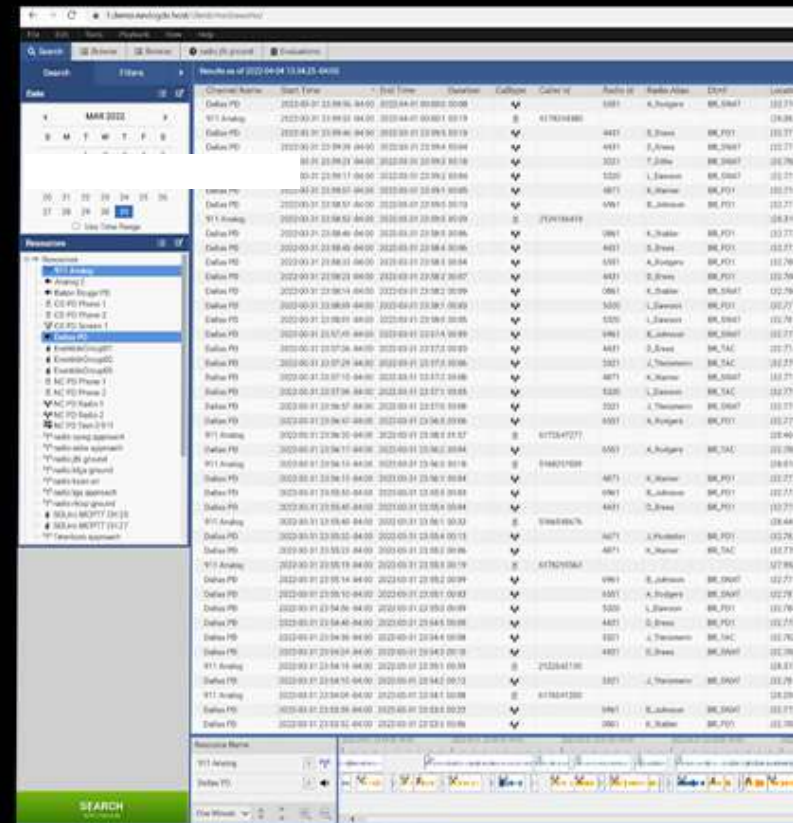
Search

Filters

Date

MAR 2022

S M T W T F S

20 21 22 23 24 25 26
27 28 29 30 31

Use Time Range

Resources

911 Analog
Analog 2
Baton Rouge PD
CC PD Phone 1
CC PD Phone 2
CC PD Screen 1
Dallas PD
EventInfoGroup01
EventInfoGroup02
EventInfoGroup05
NC PD Phone 1
NC PD Phone 2
NC PD Radio 1
NC PD Radio 2
NC PD Tam 2-5-11

SEARCH

Evaluations

Results as of 2022-04-04 13:04:25 -04:00

| Channel Name | Start Time | End Time | Duration | Calltype | Caller Id | Radio Id | Radio Alias | Dt/vf |
|---|---|---|---|---|---|---|---|---|
| Dallas PD | 2022-03-31 23:59:56 -04:00 | 2022-04-01 00:00:05 | 00:08 | | | 5501 | A_Rodgers | BR_SWAT |
| 911 Analog | | | | | 6178034080 | | | |
| Dallas PD | | | | | | 4401 | D_Brees | BR_PD1 |
| Dallas PD | | | | | | 4401 | D_Brees | BR_SWAT |
| 911 Analog | | | | | 2124146418 | | | |
| 911 Analog | | | | | 6172647277 | | | |
| 911 Analog | | | | | 5166370599 | | | |
| 911 Analog | | | | | 5166548676 | | | |
| 911 Analog | | | | | 6178299561 | | | |
| 911 Analog | | | | | 2122648190 | | | |
| 911 Analog | | | | | 6178041200 | | | |

Resource Name

911 Analog

Dallas PD

Five Minutes